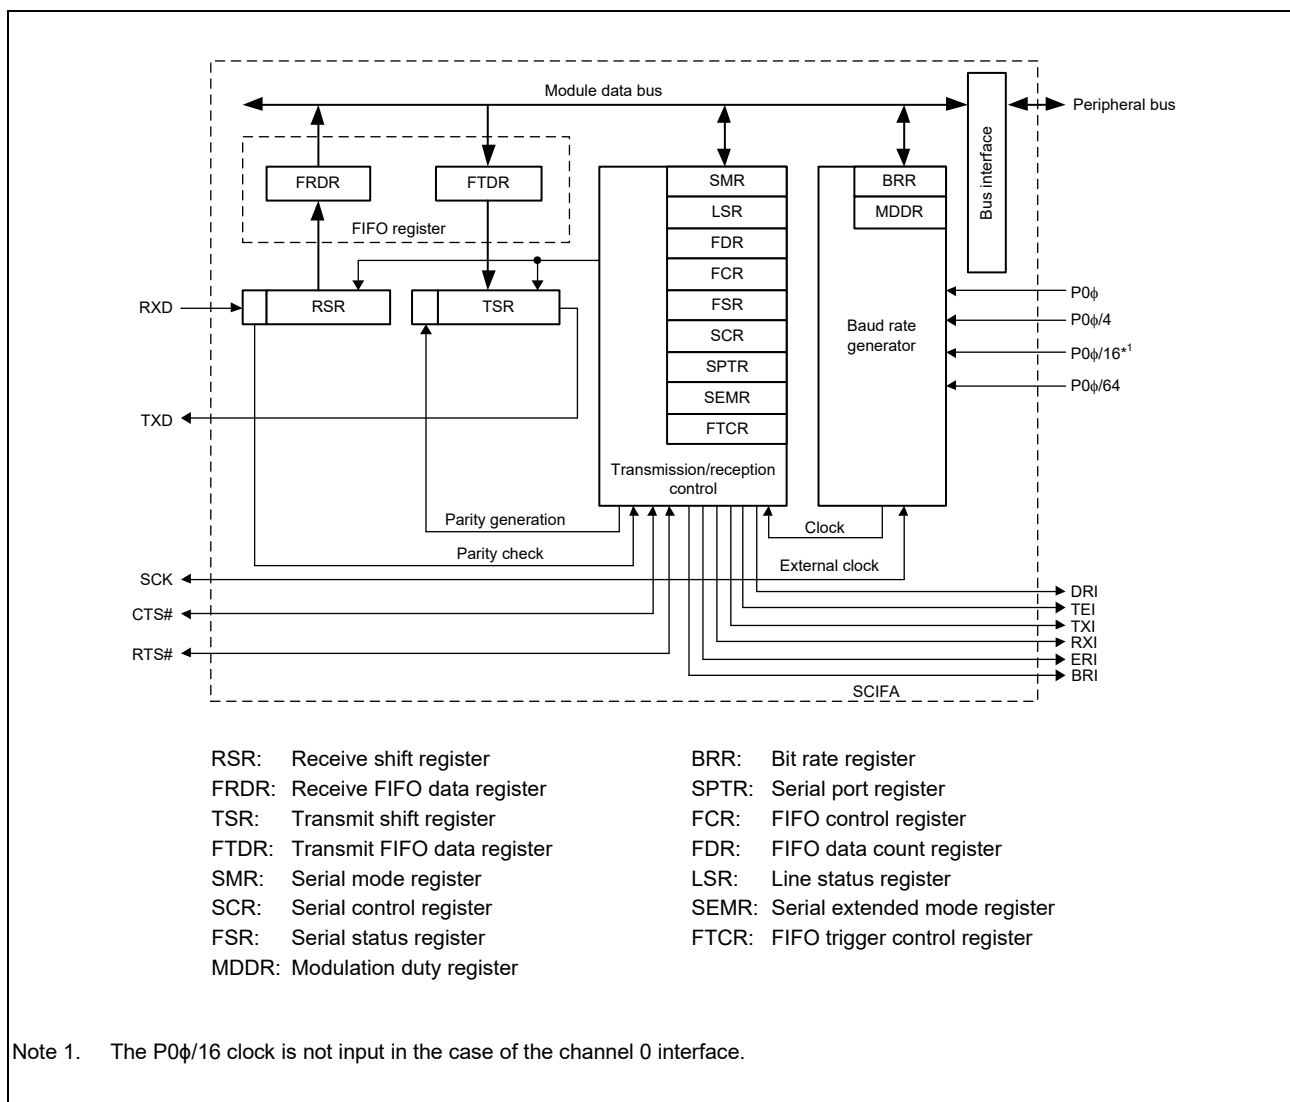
Module data bus

Peripheral bus

Bus interface

FRDR

FTDR

FIFO register

SMR

LSR

FDR

FCR

FSR

SCR

SPTR

SEMR

FTCR

BRR

MDDR

RXD

RSR

TSR

TXD

P0ϕ

P0ϕ/4

P0ϕ/16$^{*1}$

P0ϕ/64

Baud rate generator

Transmission/reception control

Parity generation

Parity check

Clock

External clock

SCK

CTS#

RTS#

DRI

TEI

TXI

RXI

ERI

BRI

SCIFA

| | | | |
|---|---|---|---|
| RSR: | Receive shift register | BRR: | Bit rate register |
| FRDR: | Receive FIFO data register | SPTR: | Serial port register |
| TSR: | Transmit shift register | FCR: | FIFO control register |
| FTDR: | Transmit FIFO data register | FDR: | FIFO data count register |
| SMR: | Serial mode register | LSR: | Line status register |
| SCR: | Serial control register | SEMR: | Serial extended mode register |
| FSR: | Serial status register | FTCR: | FIFO trigger control register |
| MDDR: | Modulation duty register | | |

Note 1. The P0ϕ/16 clock is not input in the case of the channel 0 interface.